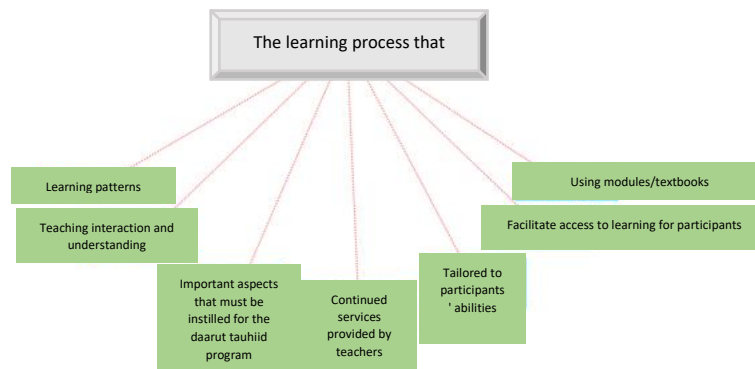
The learning process that

Learning patterns

Teaching interaction and understanding

Important aspects that must be instilled for the daarut tauhiid program

Continued services provided by teachers

Tailored to participants ' abilities

Using modules/textbooks

Facilitate access to learning for participants